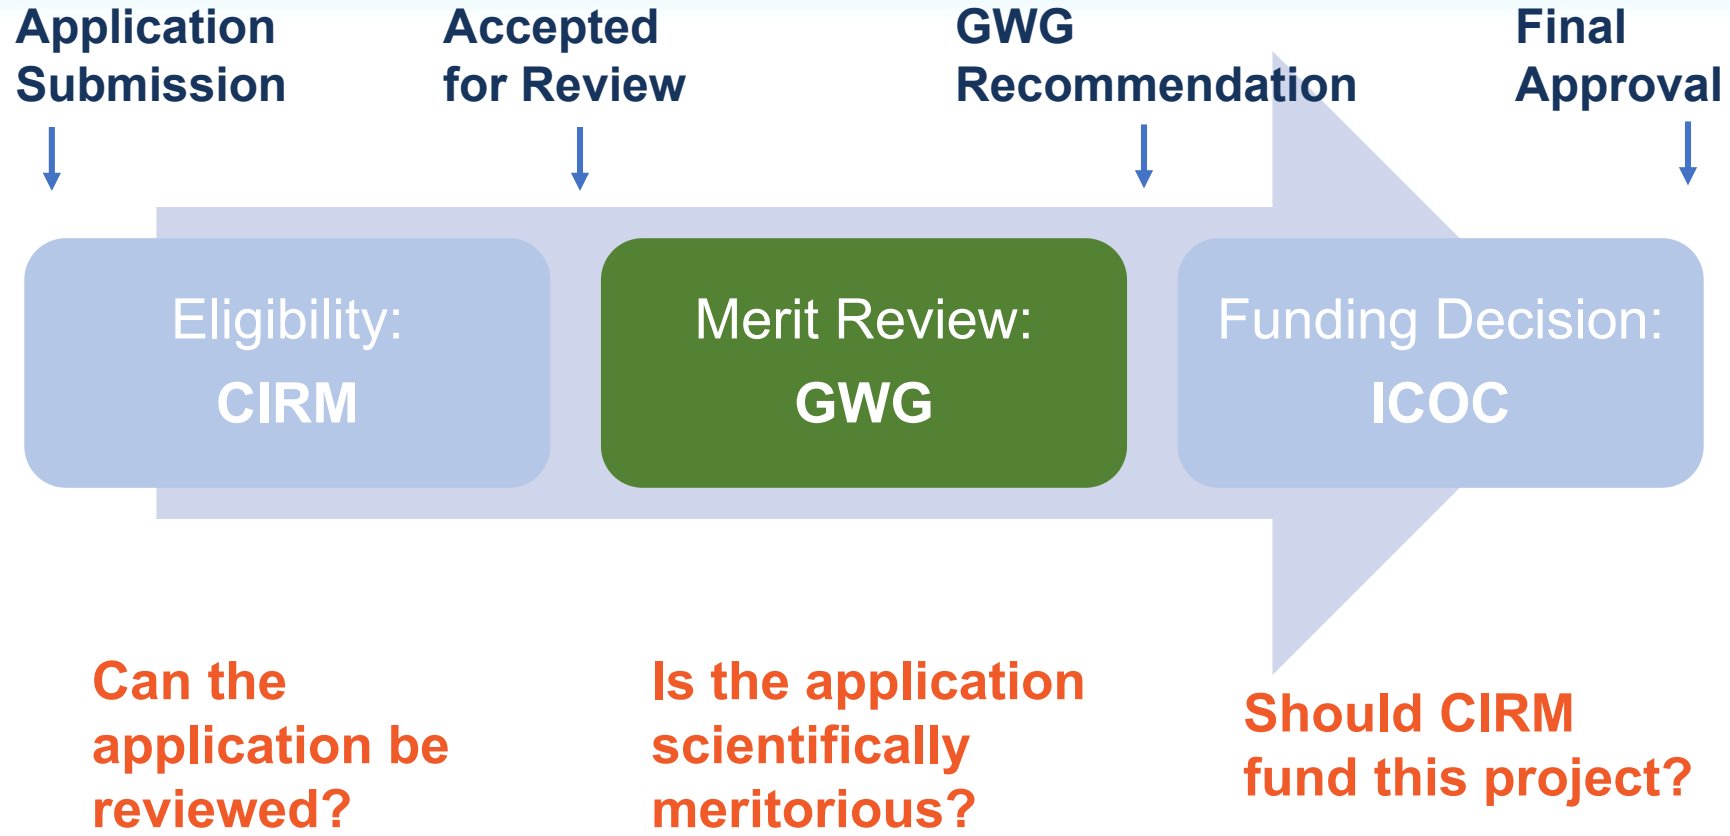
Application Submission

Accepted for Review

GWG Recommendation

Final Approval

Eligibility:
CIRM

Merit Review:
GWG

Funding Decision:
ICOC

Can the application be reviewed?

Is the application scientifically meritorious?

Should CIRM fund this project?